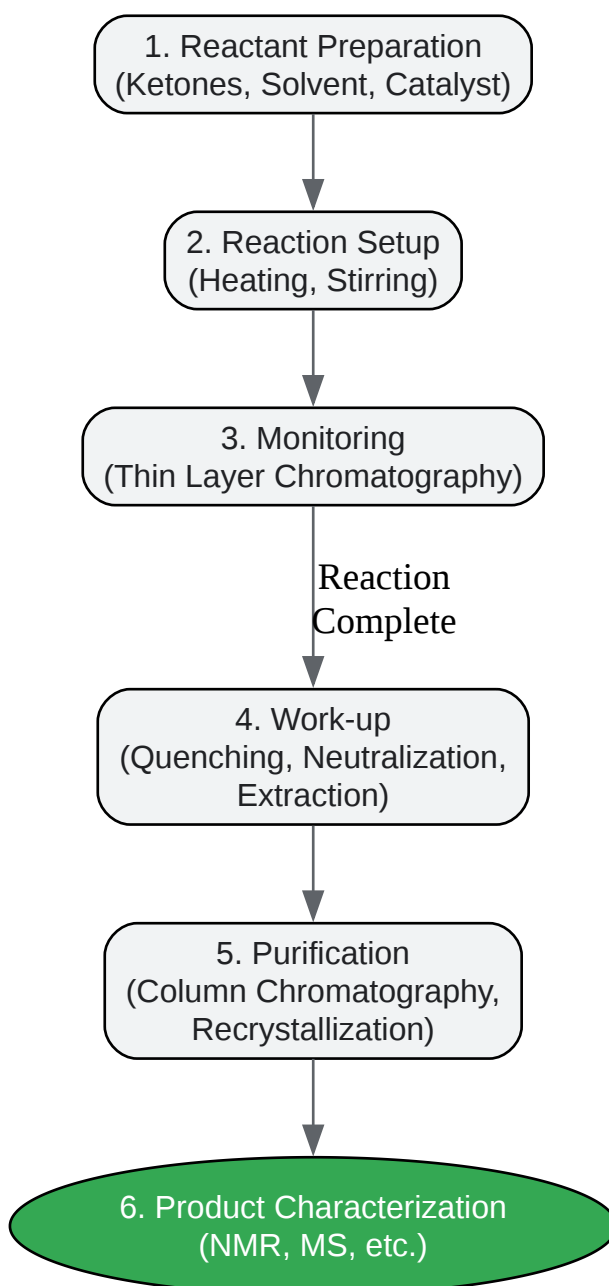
1. Reactant Preparation
(Ketones, Solvent, Catalyst)

2. Reaction Setup
(Heating, Stirring)

3. Monitoring
(Thin Layer Chromatography)

Reaction
Complete

4. Work-up
(Quenching, Neutralization, Extraction)

5. Purification
(Column Chromatography, Recrystallization)

6. Product Characterization
(NMR, MS, etc.)